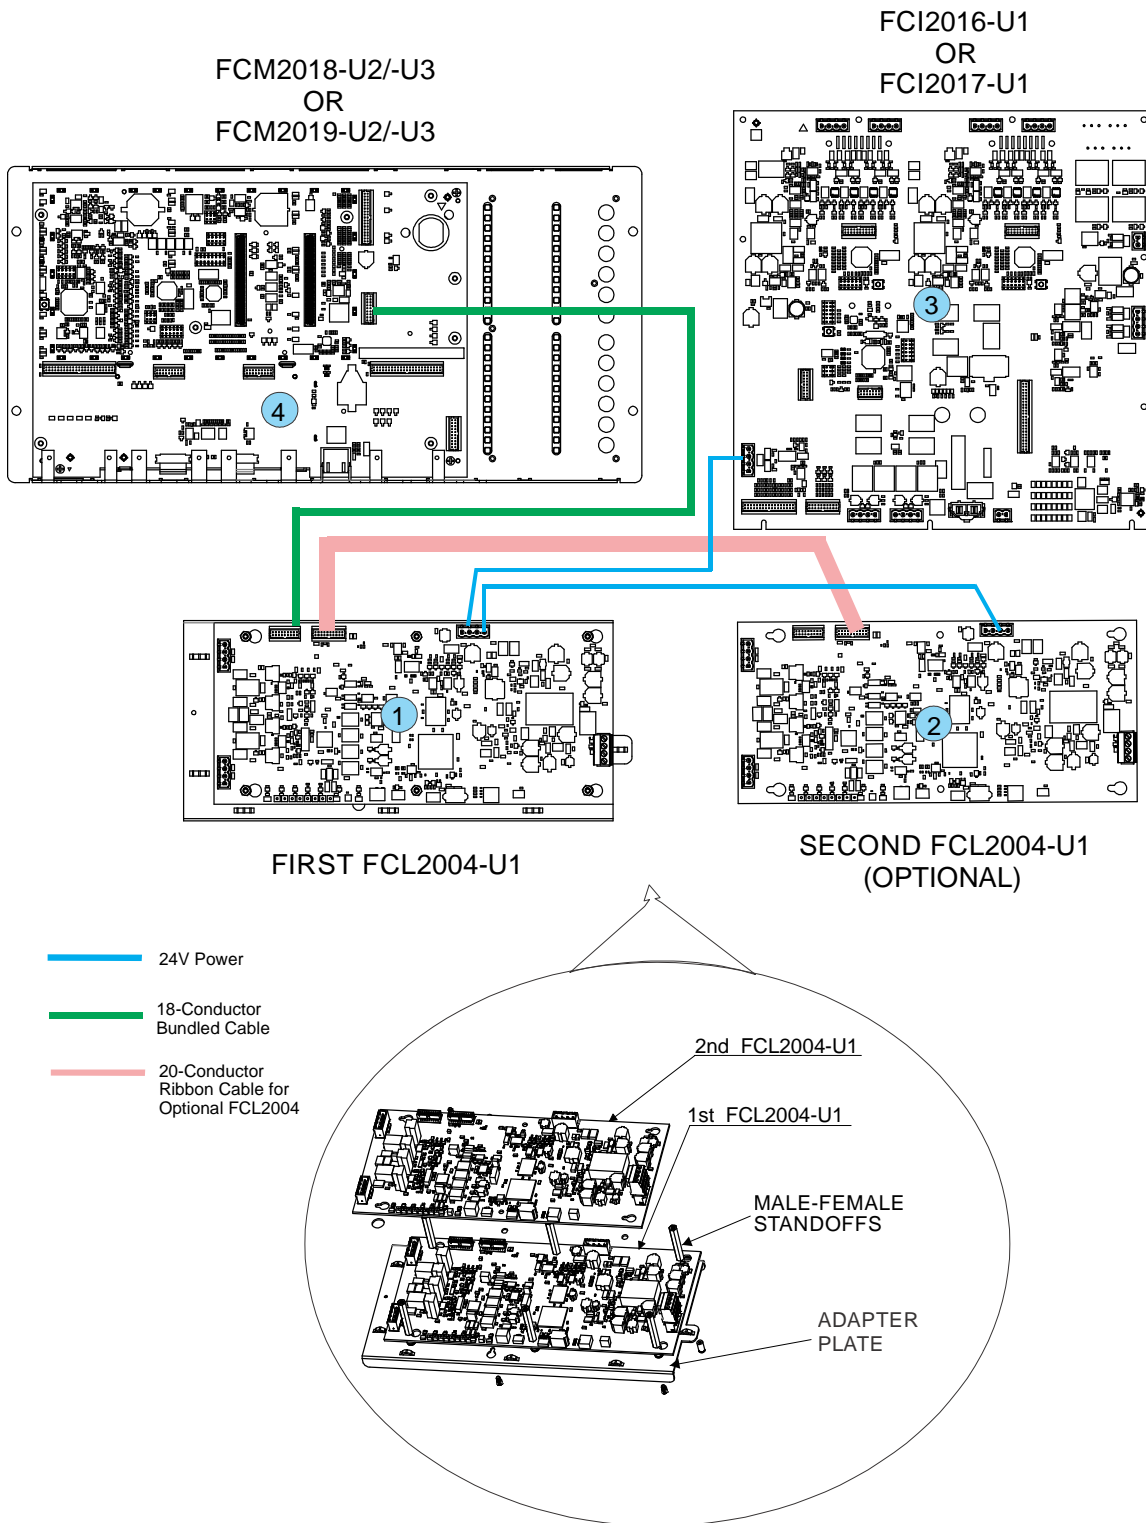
FCI2016-U1
OR
FCI2017-U1

FCM2018-U2/-U3
OR
FCM2019-U2/-U3

4

3

1

2

FIRST FCL2004-U1

SECOND FCL2004-U1
(OPTIONAL)

24V Power

18-Conductor
Bundled Cable

20-Conductor
Ribbon Cable for
Optional FCL2004

2nd FCL2004-U1

1st FCL2004-U1

MALE-FEMALE
STANDOFFS

ADAPTER
PLATE